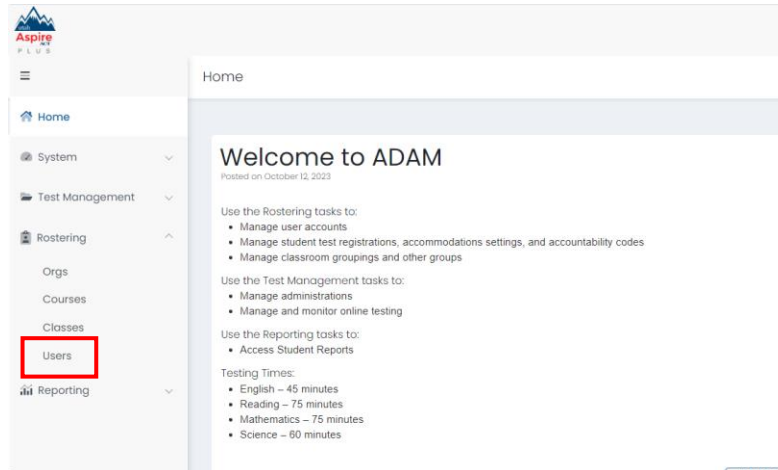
Aspire
ACT
PLUS

Home

Home

System

Test Management

Rostering

Orgs

Courses

Classes

Users

Reporting

Welcome to ADAM
Posted on October 12, 2023

Use the Rostering tasks to:
- Manage user accounts
- Manage student test registrations, accommodations settings, and accountability codes
- Manage classroom groupings and other groups

Use the Test Management tasks to:
- Manage administrations
- Manage and monitor online testing

Use the Reporting tasks to:
- Access Student Reports

Testing Times:
- English – 45 minutes
- Reading – 75 minutes
- Mathematics – 75 minutes
- Science – 60 minutes